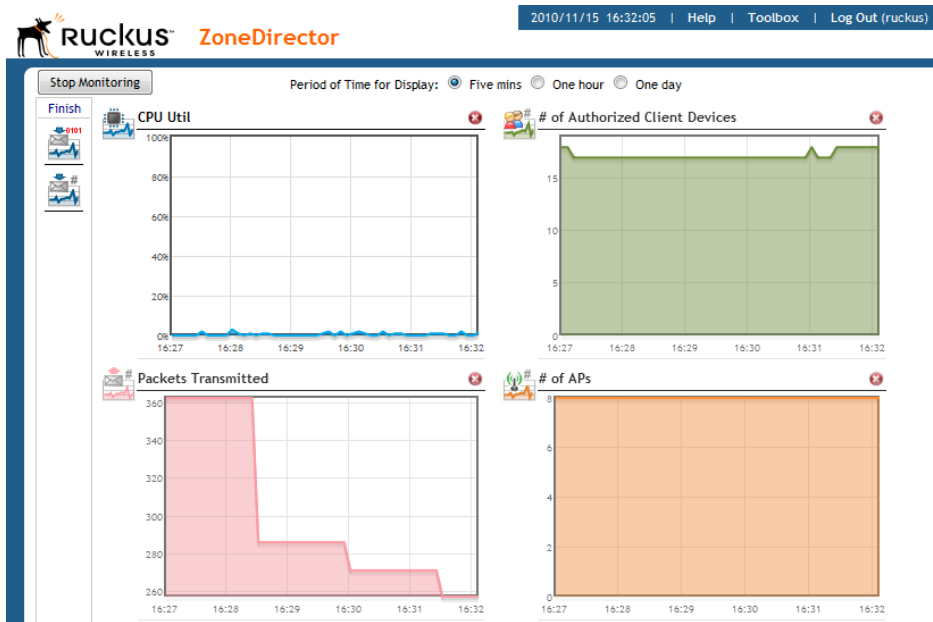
Ruckus WIRELESS ZoneDirector

2010/11/15 16:32:05 | Help | Toolbox | Log Out (ruckus)

Stop Monitoring

Period of Time for Display: Five mins One hour One day

Finish

0101

#

CPU Util

100%
80%
60%
40%
20%
0%
16:27 16:28 16:29 16:30 16:31 16:32

# of Authorized Client Devices

15
10
5
0
16:27 16:28 16:29 16:30 16:31 16:32

Packets Transmitted

360
340
320
300
280
260
16:27 16:28 16:29 16:30 16:31 16:32

# of APs

8
6
4
2
0
16:27 16:28 16:29 16:30 16:31 16:32